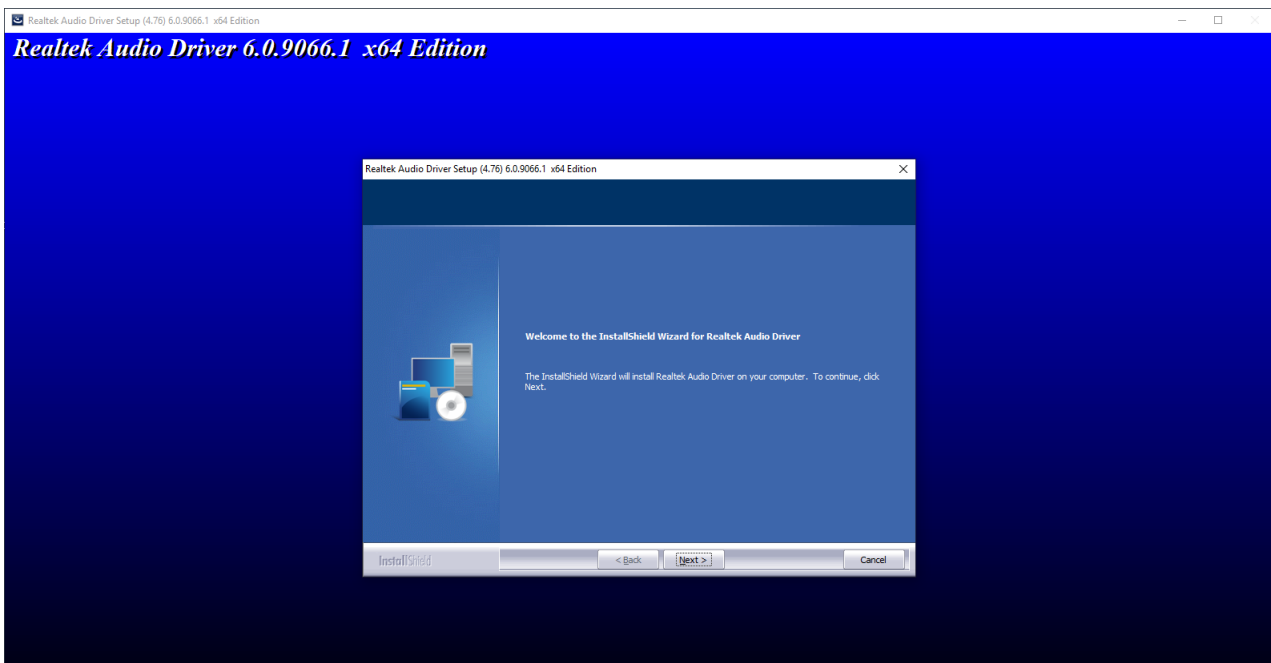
Realtek Audio Driver Setup (4.76) 6.0.9066.1 x64 Edition

Realtek Audio Driver 6.0.9066.1 x64 Edition

Realtek Audio Driver Setup (4.76) 6.0.9066.1 x64 Edition

Welcome to the InstallShield Wizard for Realtek Audio Driver

The InstallShield Wizard will install Realtek Audio Driver on your computer. To continue, click Next.

InstallShield

< Back

Next >

Cancel